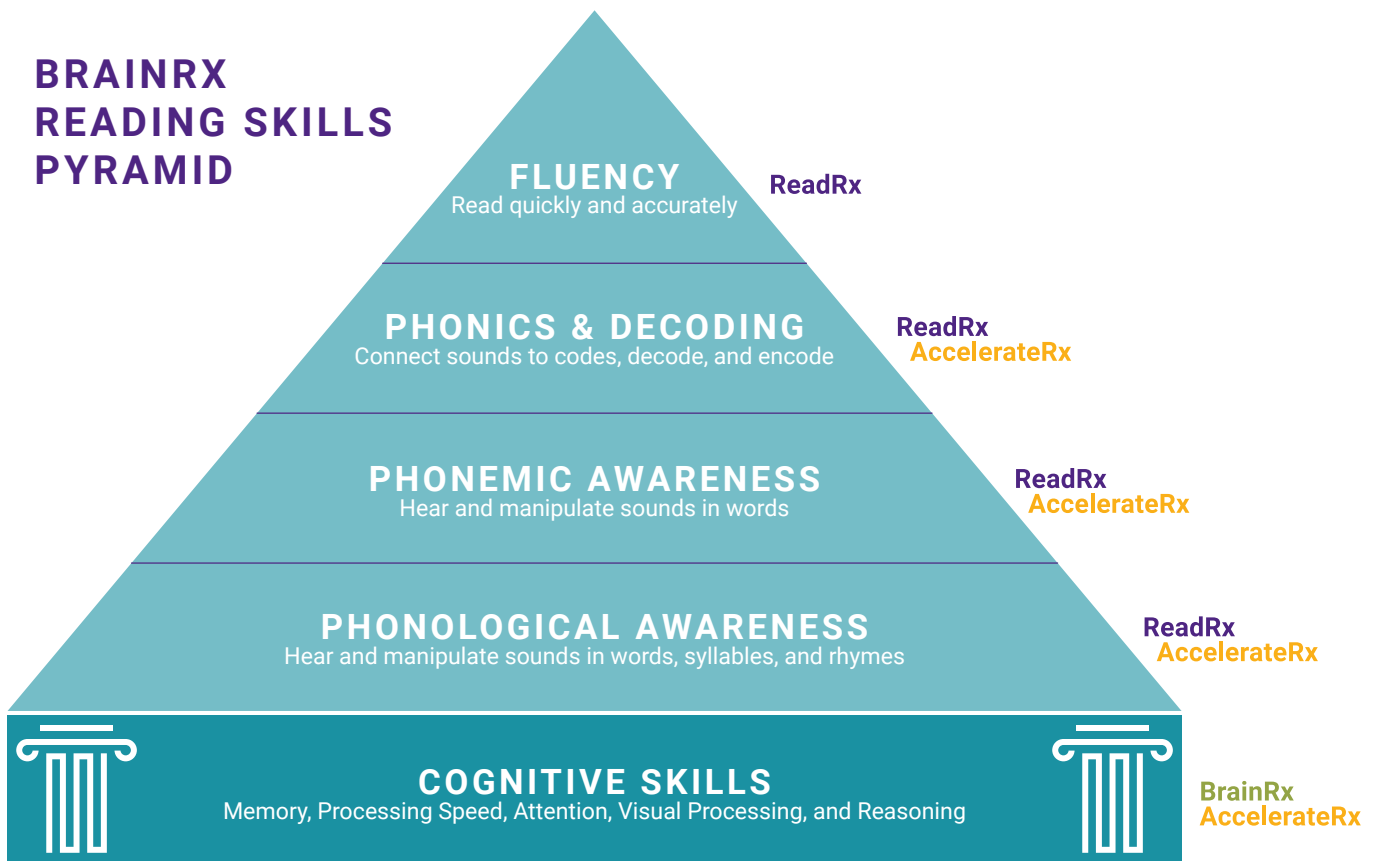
BRAINRX READING SKILLS PYRAMID

FLUENCY
Read quickly and accurately

ReadRx

PHONICS & DECODING
Connect sounds to codes, decode, and encode

ReadRx
AccelerateRx

PHONEMIC AWARENESS
Hear and manipulate sounds in words

ReadRx
AccelerateRx

PHONOLOGICAL AWARENESS
Hear and manipulate sounds in words, syllables, and rhymes

ReadRx
AccelerateRx

COGNITIVE SKILLS
Memory, Processing Speed, Attention, Visual Processing, and Reasoning

BrainRx
AccelerateRx